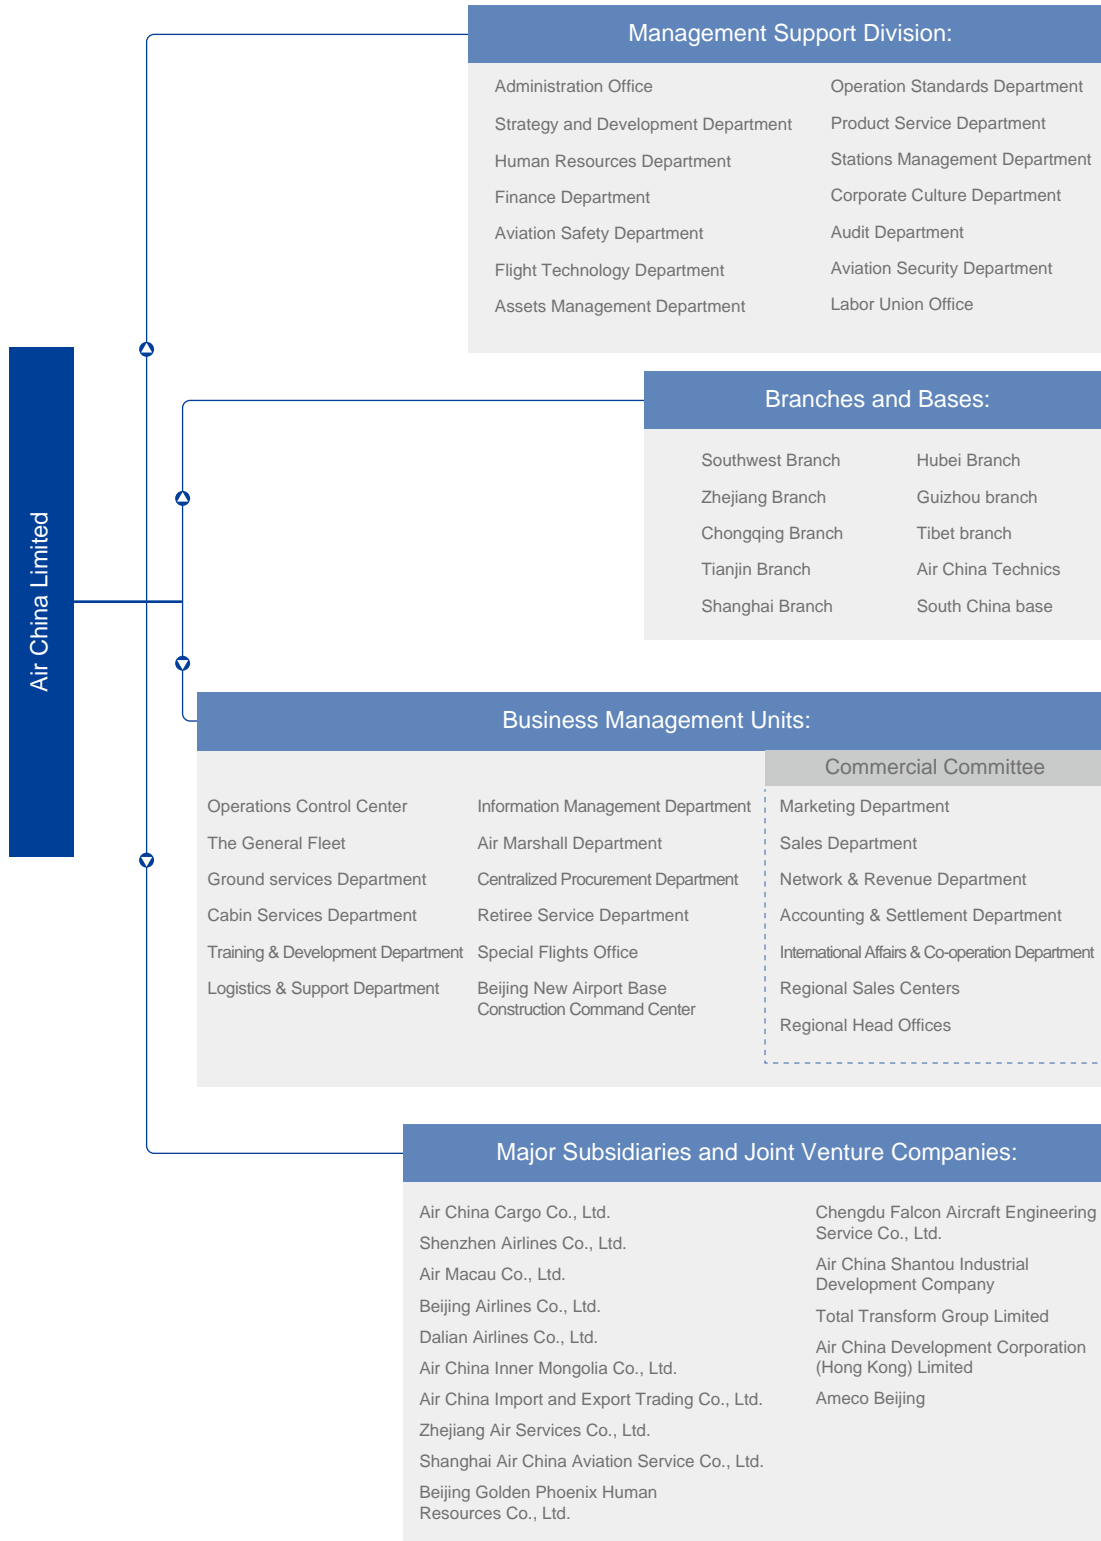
Air China Limited

Management Support Division:

Administration Office
Strategy and Development Department
Human Resources Department
Finance Department
Aviation Safety Department
Flight Technology Department
Assets Management Department

Operation Standards Department
Product Service Department
Stations Management Department
Corporate Culture Department
Audit Department
Aviation Security Department
Labor Union Office

Branches and Bases:

Southwest Branch
Zhejiang Branch
Chongqing Branch
Tianjin Branch
Shanghai Branch

Hubei Branch
Guizhou branch
Tibet branch
Air China Technics
South China base

Business Management Units:

Operations Control Center
The General Fleet
Ground services Department
Cabin Services Department
Training & Development Department
Logistics & Support Department

Information Management Department
Air Marshall Department
Centralized Procurement Department
Retiree Service Department
Special Flights Office
Beijing New Airport Base Construction Command Center

Commercial Committee

Marketing Department
Sales Department
Network & Revenue Department
Accounting & Settlement Department
International Affairs & Co-operation Department
Regional Sales Centers
Regional Head Offices

Major Subsidiaries and Joint Venture Companies:

Air China Cargo Co., Ltd.
Shenzhen Airlines Co., Ltd.
Air Macau Co., Ltd.
Beijing Airlines Co., Ltd.
Dalian Airlines Co., Ltd.
Air China Inner Mongolia Co., Ltd.
Air China Import and Export Trading Co., Ltd.
Zhejiang Air Services Co., Ltd.
Shanghai Air China Aviation Service Co., Ltd.
Beijing Golden Phoenix Human Resources Co., Ltd.

Chengdu Falcon Aircraft Engineering Service Co., Ltd.
Air China Shantou Industrial Development Company
Total Transform Group Limited
Air China Development Corporation (Hong Kong) Limited
Ameco Beijing